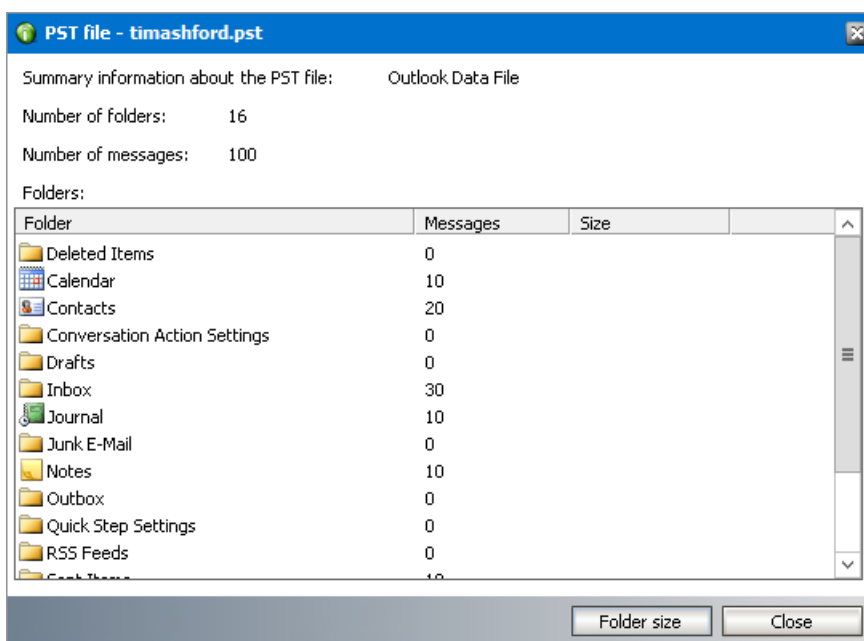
PST file - timashford.pst

Summary information about the PST file: Outlook Data File

Number of folders: 16

Number of messages: 100

Folders:

| Folder | Messages | Size |
|---|---|---|
| Deleted Items | 0 | |
| Calendar | 10 | |
| Contacts | 20 | |
| Conversation Action Settings | 0 | |
| Drafts | 0 | |
| Inbox | 30 | |
| Journal | 10 | |
| Junk E-Mail | 0 | |
| Notes | 10 | |
| Outbox | 0 | |
| Quick Step Settings | 0 | |
| RSS Feeds | 0 | |
| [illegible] | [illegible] | |

Folder size
Close